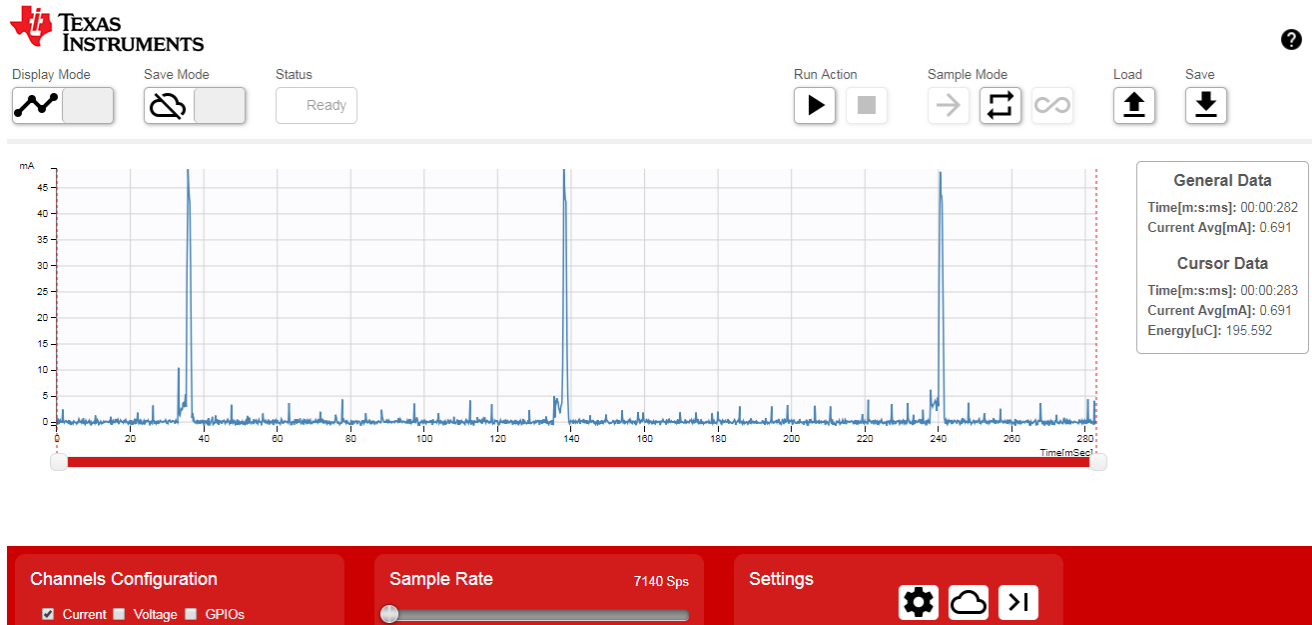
TEXAS INSTRUMENTS

Display Mode
Save Mode
Status
Ready
Run Action
Sample Mode
Load
Save

mA
45
40
35
30
25
20
15
10
5
0
0 20 40 60 80 100 120 140 160 180 200 220 240 260 280
Time[mSec]

General Data
Time[m:s:ms]: 00:00:282
Current Avg[mA]: 0.691

Cursor Data
Time[m:s:ms]: 00:00:283
Current Avg[mA]: 0.691
Energy[uC]: 195.592

Channels Configuration
Current Voltage GPIOs

Sample Rate 7140 Sps

Settings